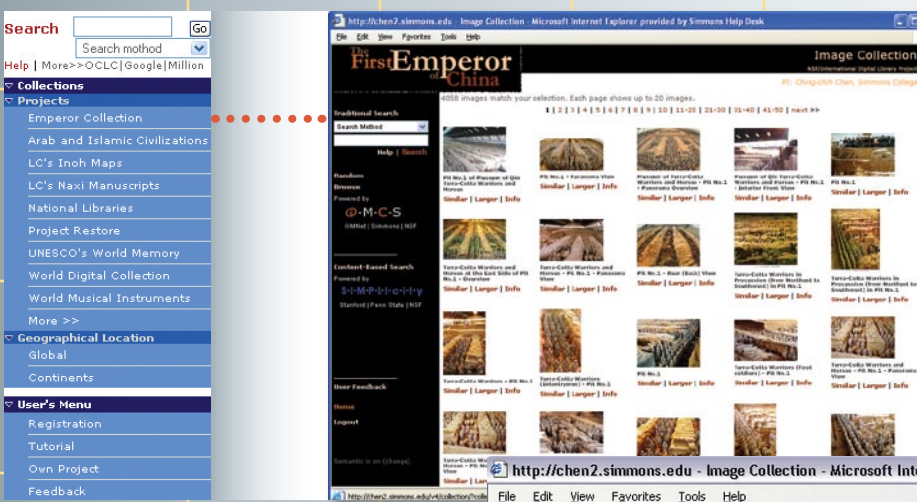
Search Go
Search mothod
Help | More>>OCLC|Google|Million
Collections
Projects
Emperor Collection
Arab and Islamic Civilizations
LC's Inoh Maps
LC's Naxi Manuscripts
National Libraries
Project Restore
UNESCO's World Memory
World Digital Collection
World Musical Instruments
More >>
Geographical Location
Global
Continents
User's Menu
Registration
Tutorial
Own Project
Feedback

http://chen2.simmons.edu - Image Collection - Microsoft Internet Explorer provided by Simmons Help Desk
File Edit View Favorites Tools Help
The First Emperor of China
Image Collection
PI: Ching-chih Chen, Simmons College
Traditional Search
Search Method
Help | Search
Random
Browse
Powered by
@-M-C-S
Content-Based Search
Powered by
S-I-M-P-L-I-c-i-t-y
User Feedback
Home
Logout
4058 images match your selection. Each page shows up to 20 images.
1 | 2 | 3 | 4 | 5 | 6 | 7 | 8 | 9 | 10 | 11-20 | 21-30 | 31-40 | 41-50 | next >>
Similar | Larger | Info
Similar | Larger | Info
Similar | Larger | Info
Similar | Larger | Info
Similar | Larger | Info
Similar | Larger | Info
Similar | Larger | Info
Similar | Larger | Info
Similar | Larger | Info
Similar | Larger | Info
Similar | Larger | Info
Similar | Larger | Info
Similar | Larger | Info
Similar | Larger | Info
Similar | Larger | Info
http://chen2.simmons.edu - Image Collection - Microsoft Inte
File Edit View Favorites Tools Help